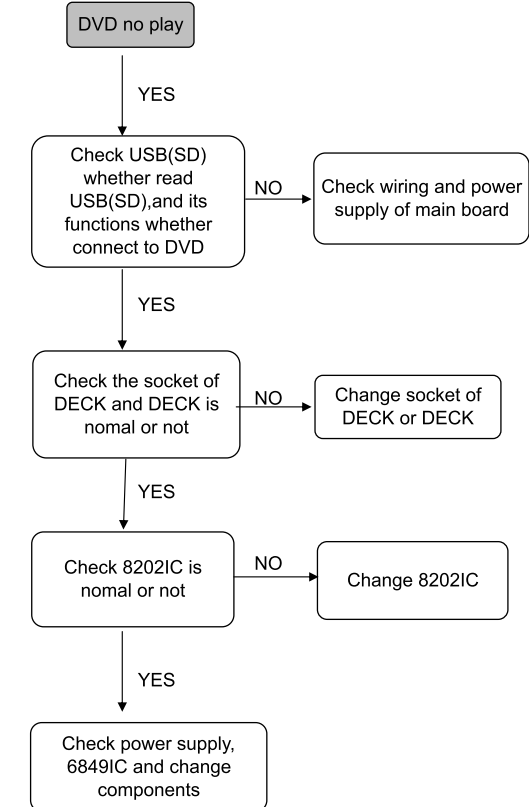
DVD no play

YES

Check USB(SD) whether read USB(SD),and its functions whether connect to DVD

NO

Check wiring and power supply of main board

YES

Check the socket of DECK and DECK is nomal or not

NO

Change socket of DECK or DECK

YES

Check 8202IC is nomal or not

NO

Change 8202IC

YES

Check power supply, 6849IC and change components